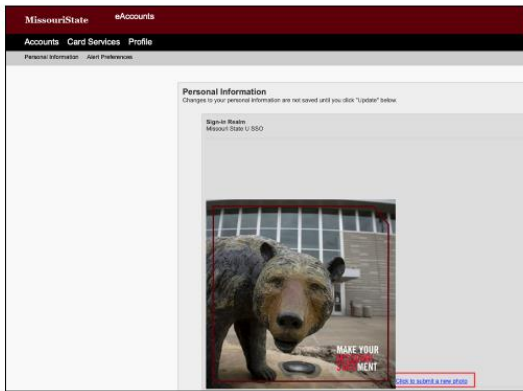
MissouriState eAccounts

Accounts Card Services Profile

Personal Information Alert Preferences

Personal Information

Changes to your personal information are not saved until you click "Update" below.

Sign-in Realm
Missouri State U SSO

MAKE YOUR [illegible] MENT

Click to submit a new photo